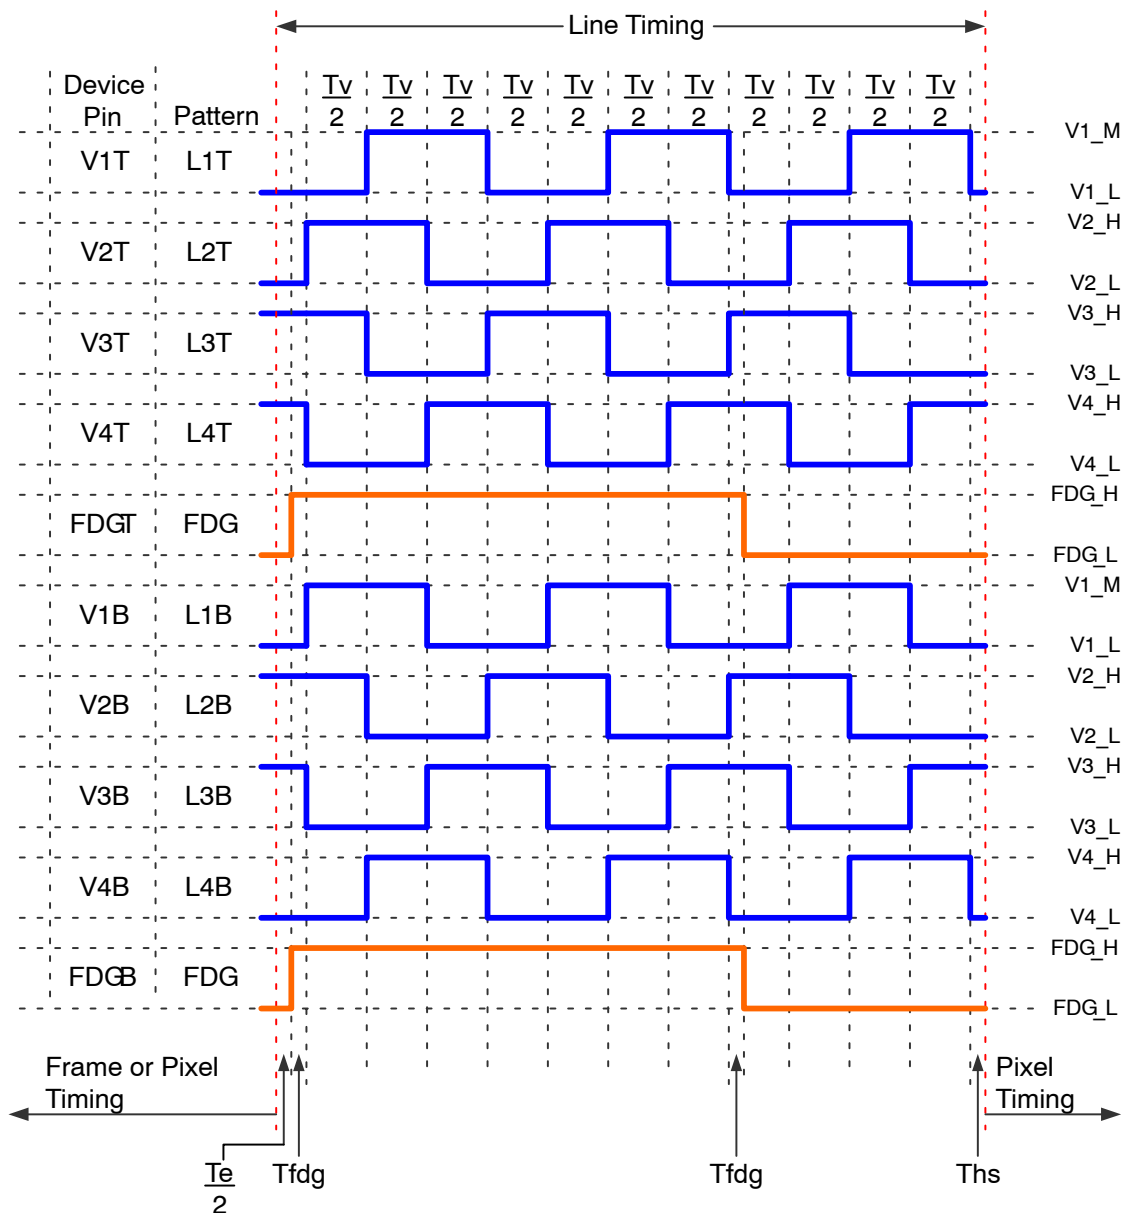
Line Timing

| Device Pin | Pattern |
|---|---|
| V1T | L1T |
| V2T | L2T |
| V3T | L3T |
| V4T | L4T |
| FDGT | FDG |
| V1B | L1B |
| V2B | L2B |
| V3B | L3B |
| V4B | L4B |
| FDGB | FDG |

$\frac{Tv}{2}$ $\frac{Tv}{2}$ $\frac{Tv}{2}$ $\frac{Tv}{2}$ $\frac{Tv}{2}$ $\frac{Tv}{2}$ $\frac{Tv}{2}$ $\frac{Tv}{2}$ $\frac{Tv}{2}$ $\frac{Tv}{2}$ $\frac{Tv}{2}$

V1_M
V1_L
V2_H
V2_L
V3_H
V3_L
V4_H
V4_L
FDG_H
FDG_L
V1_M
V1_L
V2_H
V2_L
V3_H
V3_L
V4_H
V4_L
FDG_H
FDG_L

Frame or Pixel Timing

Pixel Timing

$\frac{Te}{2}$ Tfdg Tfdg Ths